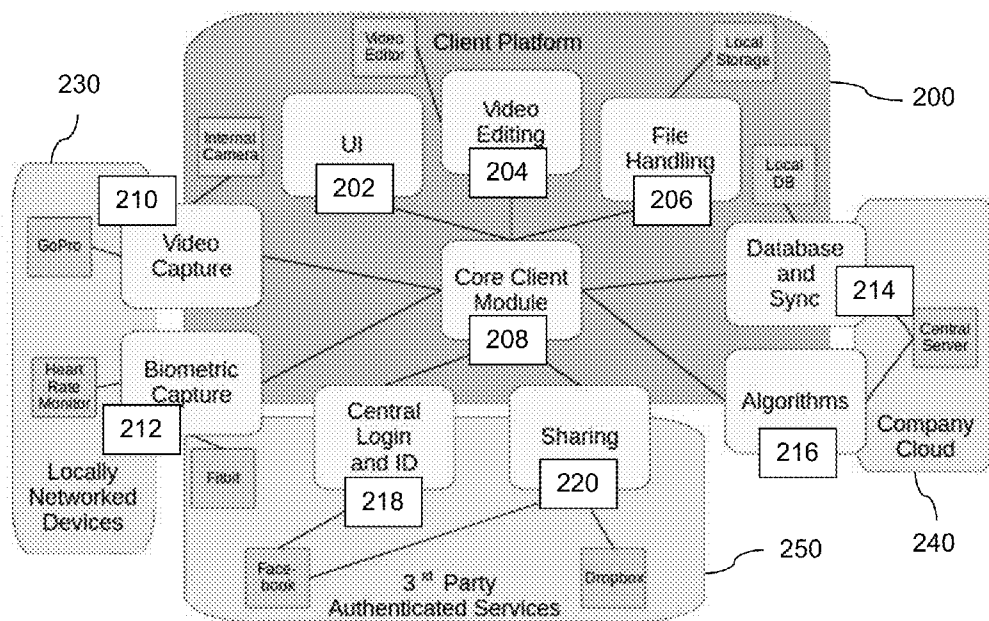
Client Platform

Video Editor

Local Storage

230

200

UI

202

Video Editing

204

File Handling

206

Internal Camera

Local DB

210

GoPro

Video Capture

Core Client Module

208

Database and Sync

214

Central Server

Heart Rate Monitor

Biometric Capture

212

Central Login and ID

218

Sharing

220

Algorithms

216

Company Cloud

Fitbit

Locally Networked Devices

Face-book

3 rd Party Authenticated Services

Dropbox

250

240